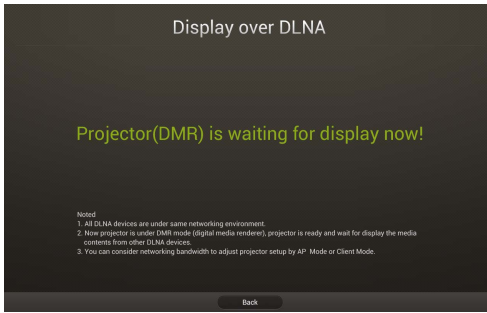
Display over DLNA

Projector(DMR) is waiting for display now!

Noted
1. All DLNA devices are under same networking environment.
2. Now projector is under DMR mode (digital media renderer), projector is ready and wait for display the media contents from other DLNA devices.
3. You can consider networking bandwidth to adjust projector setup by AP Mode or Client Mode.

Back